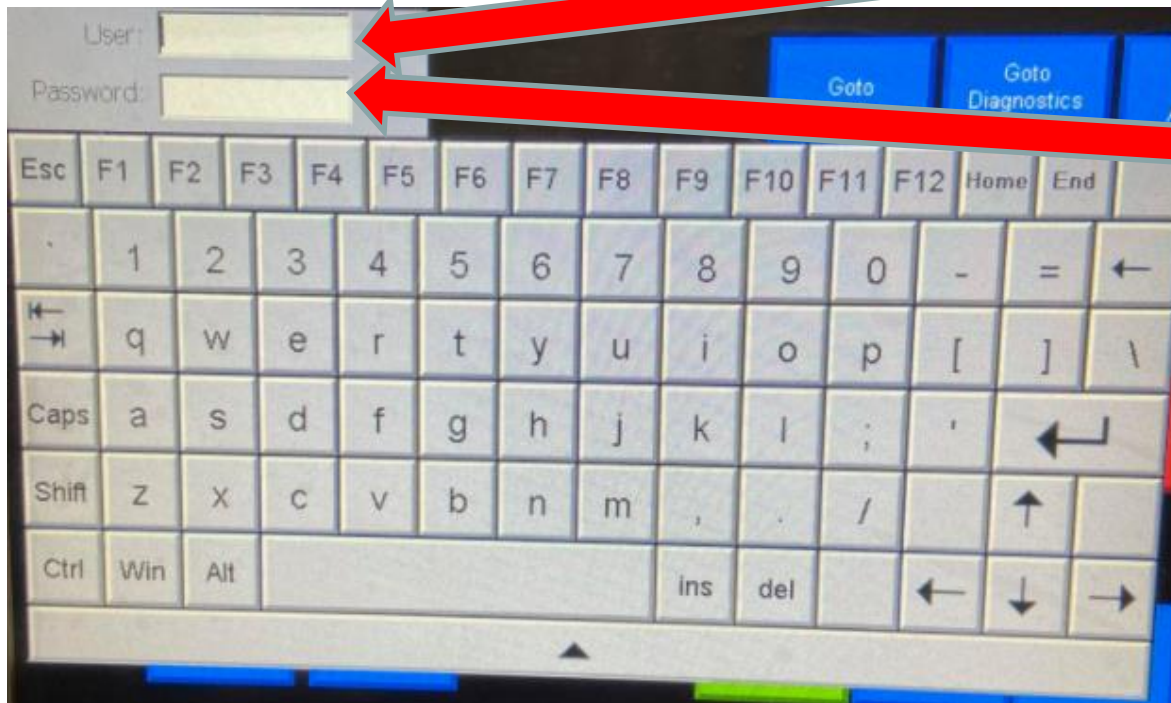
User:

Password:

Goto

Goto Diagnostics

Esc F1 F2 F3 F4 F5 F6 F7 F8 F9 F10 F11 F12 Home End

` 1 2 3 4 5 6 7 8 9 0 - = ←

⇤ ⇥ q w e r t y u i o p [ ] \

Caps a s d f g h j k l ; '

Shift z x c v b n m , . / ↑

Ctrl Win Alt ins del ← ↓ →